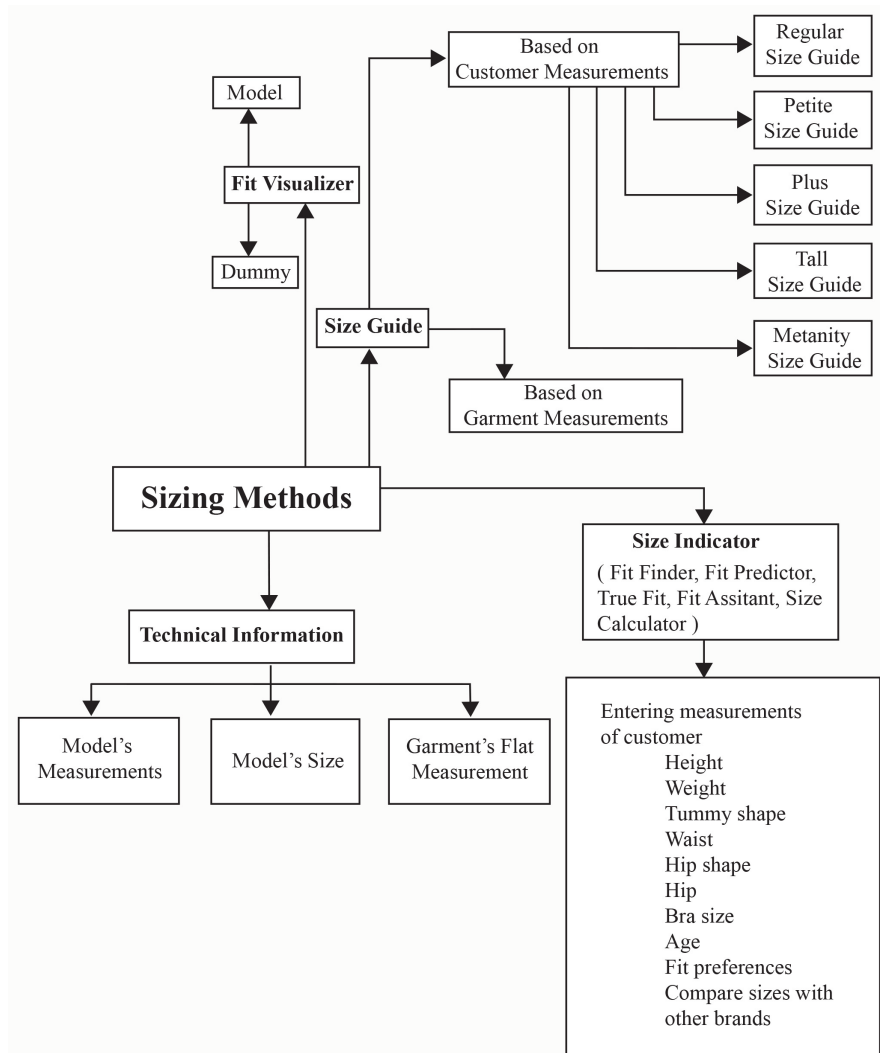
Based on Customer Measurements

Regular Size Guide

Petite Size Guide

Plus Size Guide

Tall Size Guide

Metanity Size Guide

Model

Fit Visualizer

Dummy

Size Guide

Based on Garment Measurements

Sizing Methods

Size Indicator
( Fit Finder, Fit Predictor, True Fit, Fit Assitant, Size Calculator )

Technical Information

Model's Measurements

Model's Size

Garment's Flat Measurement

Entering measurements of customer
Height
Weight
Tummy shape
Waist
Hip shape
Hip
Bra size
Age
Fit preferences
Compare sizes with other brands